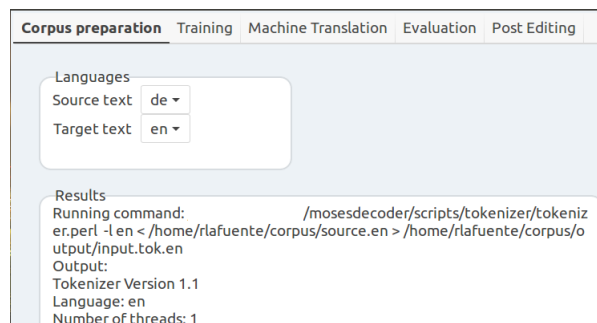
Corpus preparation | Training | Machine Translation | Evaluation | Post Editing

Languages
Source text de
Target text en

Results
Running command: /mosesdecoder/scripts/tokenizer/tokenizer.perl -l en < /home/rlafuente/corpus/source.en > /home/rlafuente/corpus/output/input.tok.en
Output:
Tokenizer Version 1.1
Language: en
Number of threads: 1